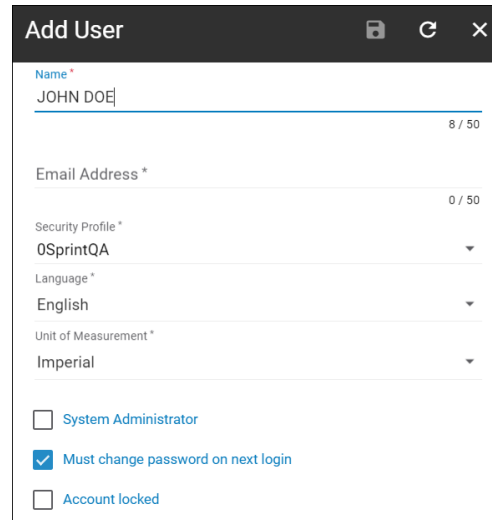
Add User

Name *
JOHN DOE
8 / 50

Email Address *
0 / 50

Security Profile *
0SprintQA

Language *
English

Unit of Measurement *
Imperial

System Administrator

Must change password on next login

Account locked